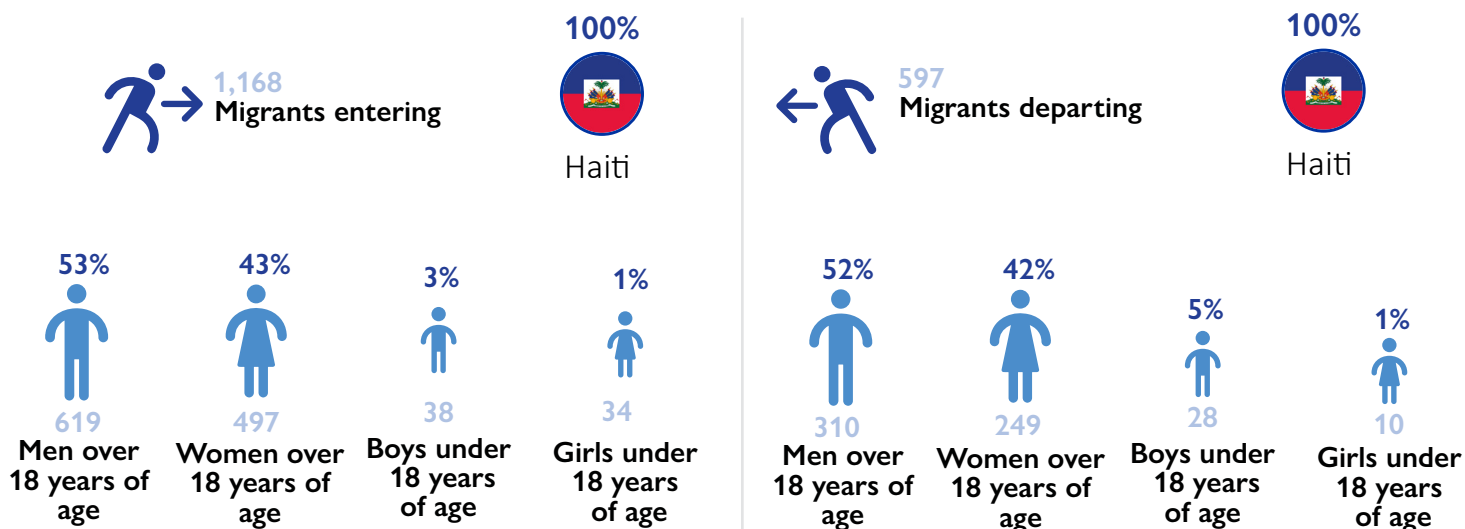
100%

1,168
Migrants entering

Haiti

53%
619
Men over 18 years of age

43%
497
Women over 18 years of age

3%
38
Boys under 18 years of age

1%
34
Girls under 18 years of age

100%

597
Migrants departing

Haiti

52%
310
Men over 18 years of age

42%
249
Women over 18 years of age

5%
28
Boys under 18 years of age

1%
10
Girls under 18 years of age